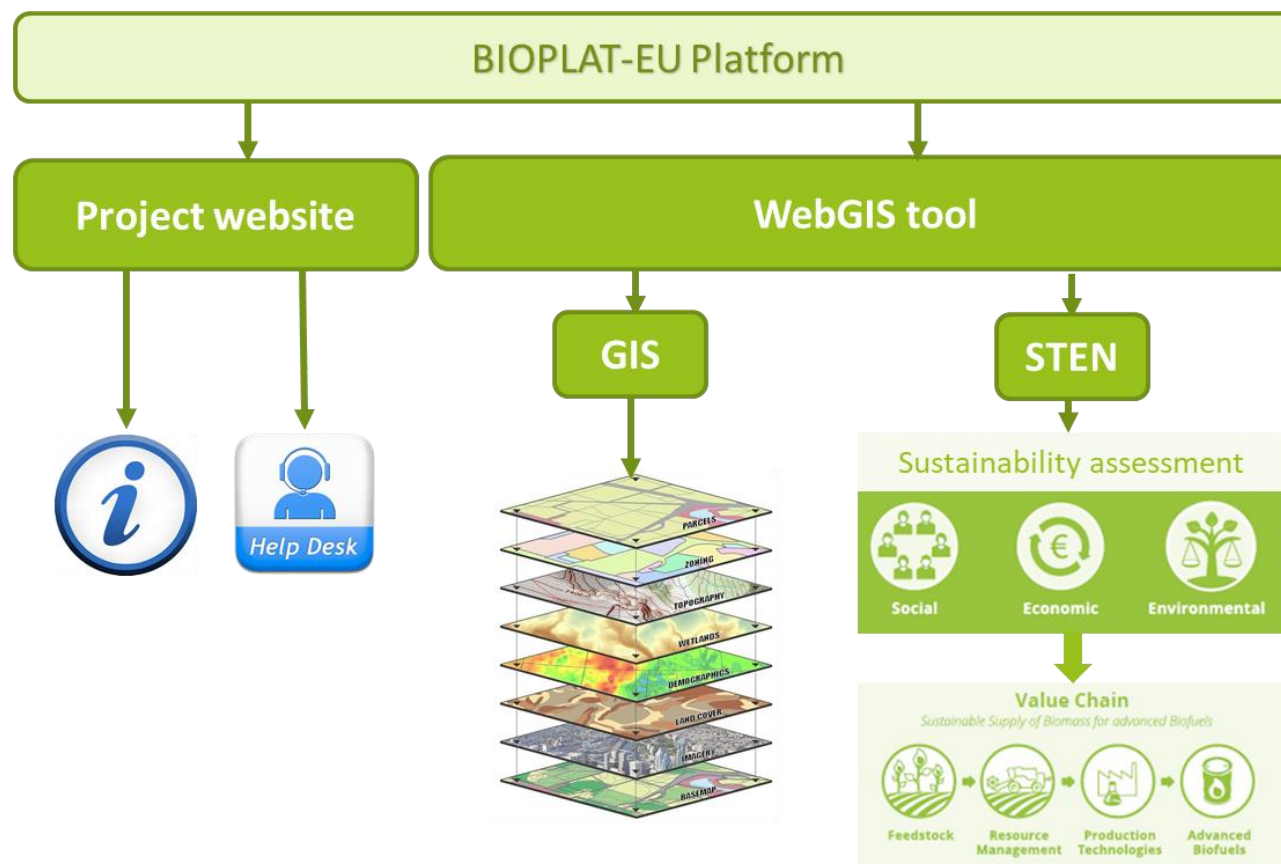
BIOPLAT-EU Platform

Project website

WebGIS tool

GIS

STEN

i

Help Desk

PARCELS
ZONING
TOPOGRAPHY
WETLANDS
DEMOGRAPHICS
LAND COVER
IMAGERY
BASEMAP

Sustainability assessment

Social

Economic

Environmental

Value Chain

Sustainable Supply of Biomass for advanced Biofuels

Feedstock

Resource Management

Production Technologies

Advanced Biofuels